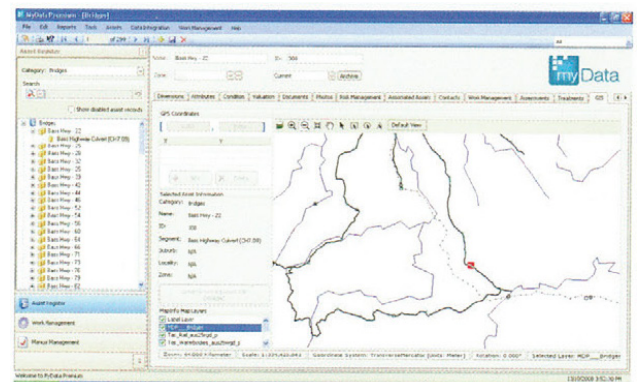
MyData Premium - [Bridges]

File Edit Reports Tools Assets Data Integration Work Management Help

of 294

Asset Explorer

Category: Bridges

Search

Show disabled asset records

Bridges
Bass Hwy - 22
Bass Highway Culvert (CH7.09)
Bass Hwy - 25
Bass Hwy - 30
Bass Hwy - 32
Bass Hwy - 35
Bass Hwy - 39
Bass Hwy - 42
Bass Hwy - 44
Bass Hwy - 46
Bass Hwy - 52
Bass Hwy - 54
Bass Hwy - 56
Bass Hwy - 60
Bass Hwy - 64
Bass Hwy - 66
Bass Hwy - 68
Bass Hwy - 71
Bass Hwy - 73
Bass Hwy - 76
Bass Hwy - 79
Bass Hwy - 82

Asset Register

Work Management

Minor Management

Name: Bass Hwy - 22 ID: 388

Zone: Current Archive

myData

Dimensions Attributes Condition Valuation Documents Photos Risk Management Associated Assets Contacts Work Management Assessments Treatments GIS

GPS Coordinates

Default View

Selected Asset Information
Category: Bridges
Name: Bass Hwy - 22
ID: 388
Segment: Bass Highway Culvert (CH7.09)
Suburb: N/A
Locality: N/A
Zone: N/A

MapInfo MapLayers
Label Layer
MCP_Bridges

Zoom: 84.000 Kilometer Scale: 1:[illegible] Coordinate System: Transverse Mercator (Units: Meter) Rotation: 0.000° Selected Layer: MCP___Bridges

Welcome to MyData Premium

13/10/2008 3:52:30 PM